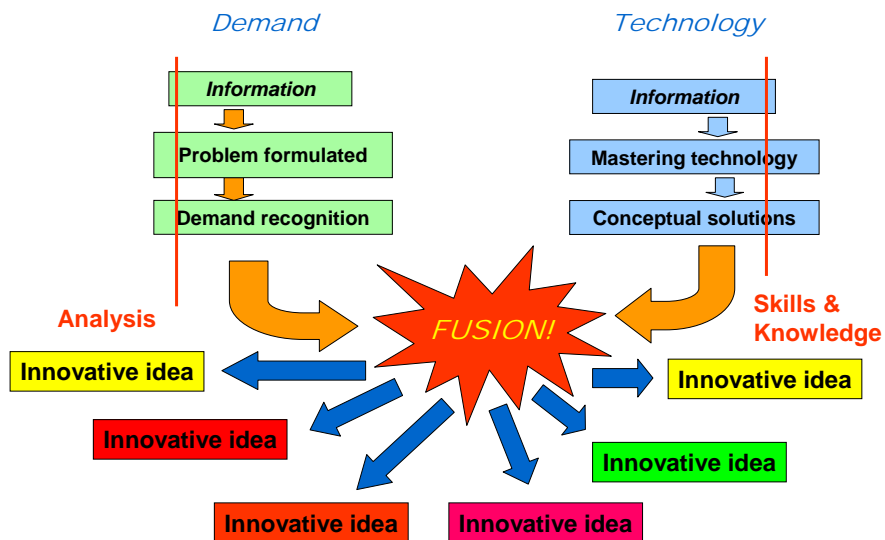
Demand

Technology

Information

Problem formulated

Demand recognition

Information

Mastering technology

Conceptual solutions

Analysis

FUSION!

Skills & Knowledge

Innovative idea

Innovative idea

Innovative idea

Innovative idea

Innovative idea

Innovative idea